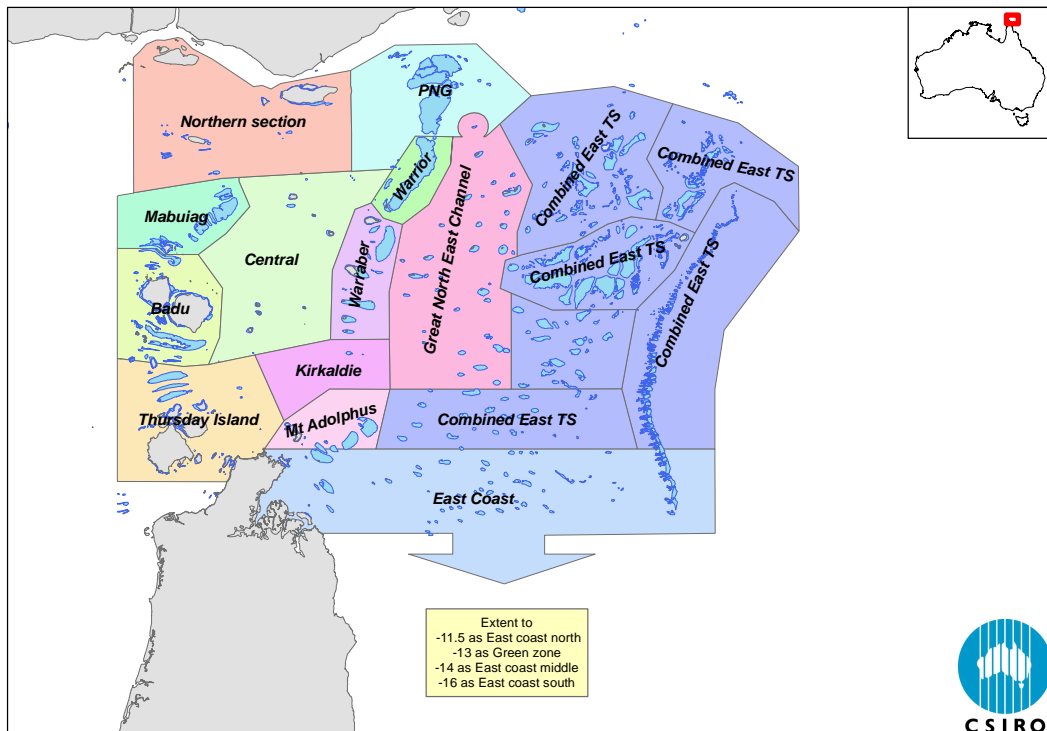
Northern section

PNG

Warrior

Great North East Channel

Combined East TS

Combined East TS

Mabuiag

Central

Warraber

Combined East TS

Combined East TS

Badu

Kirkaldie

Thursday Island

Mt Adolphus

Combined East TS

East Coast

Extent to
-11.5 as East coast north
-13 as Green zone
-14 as East coast middle
-16 as East coast south

CSIRO